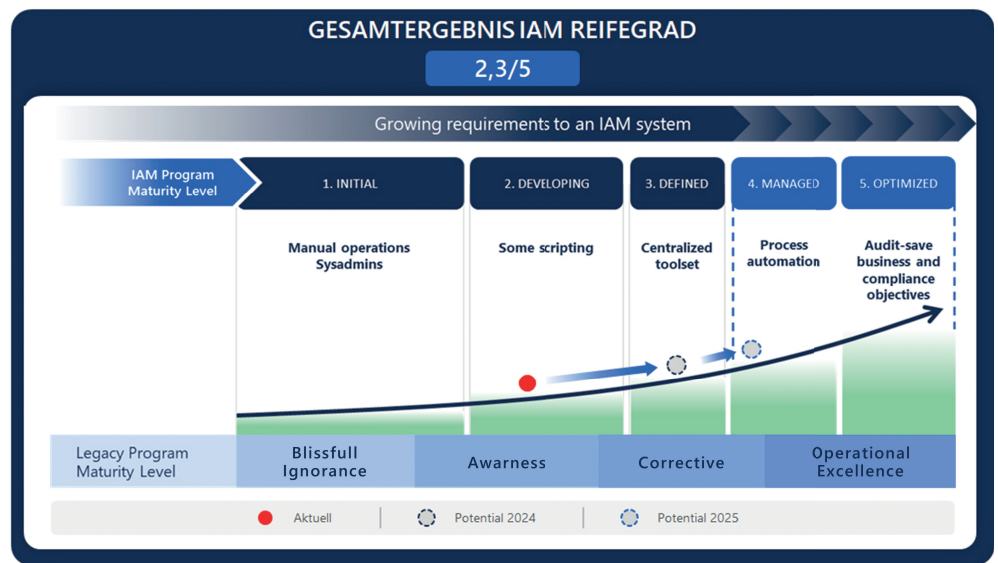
GESAMTERGEBNIS IAM REIFEGRAD

2,3/5

Growing requirements to an IAM system

IAM Program Maturity Level

| 1. INITIAL | 2. DEVELOPING | 3. DEFINED | 4. MANAGED | 5. OPTIMIZED |
|---|---|---|---|---|
| Manual operations Sysadmins | Some scripting | Centralized toolset | Process automation | Audit-save business and compliance objectives |

Legacy Program Maturity Level

Blissfull Ignorance

Awarness

Corrective

Operational Excellence

Aktuell

Potential 2024

Potential 2025